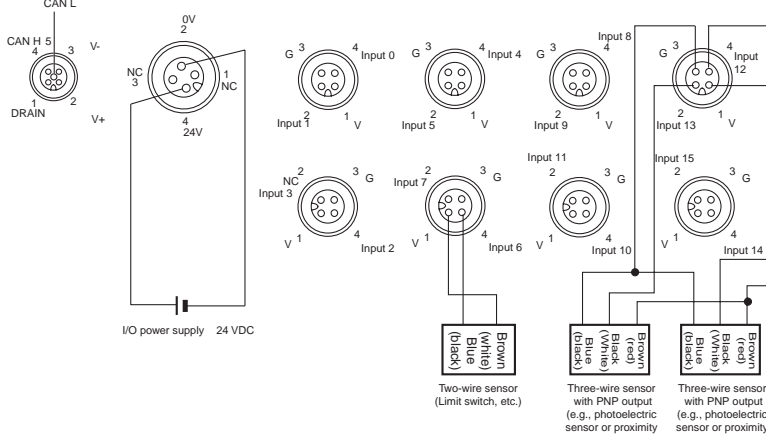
CAN L
CAN H 5
4 3
V-
1 2
DRAIN
V+

0V
2
NC
3
1
NC
4
24V

I/O power supply 24 VDC

G 3
4 Input 0
2 1
Input 1 V

G 3
4 Input 4
2 1
Input 5 V

G 3
4
2 1
Input 9 V

Input 8
G 3
4 Input
12
2 1
Input 13 V

NC 2
3 G
Input 3
V 1
4
Input 2

Input 7 2
3 G
V 1
4
Input 6

Input 11
2
3 G
V 1
4
Input 10

Input 15
2
3 G
V 1
4
Input 14

Brown (white)
Blue (black)

Two-wire sensor
(Limit switch, etc.)

Brown (red)
Black (White)
Blue (black)

Three-wire sensor with PNP output (e.g., photoelectric sensor or proximity

Brown (red)
Black (White)
Blue (black)

Three-wire sensor with PNP output (e.g., photoelectric sensor or proximity